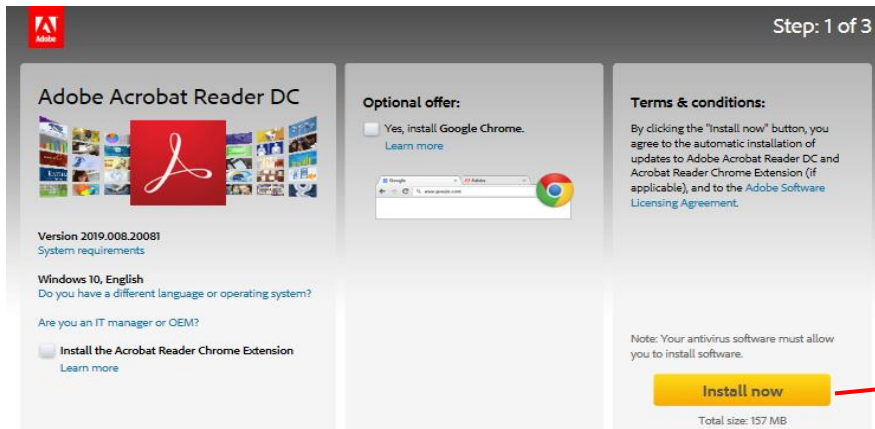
Adobe

Step: 1 of 3

Adobe Acrobat Reader DC

Version 2019.008.20081
System requirements

Windows 10, English
Do you have a different language or operating system?

Are you an IT manager or OEM?

Install the Acrobat Reader Chrome Extension
Learn more

Optional offer:

Yes, install Google Chrome.
Learn more

Google
Adobe
www.google.com

Terms & conditions:

By clicking the "Install now" button, you agree to the automatic installation of updates to Adobe Acrobat Reader DC and Acrobat Reader Chrome Extension (if applicable), and to the Adobe Software Licensing Agreement.

Note: Your antivirus software must allow you to install software.

Install now

Total size: 157 MB